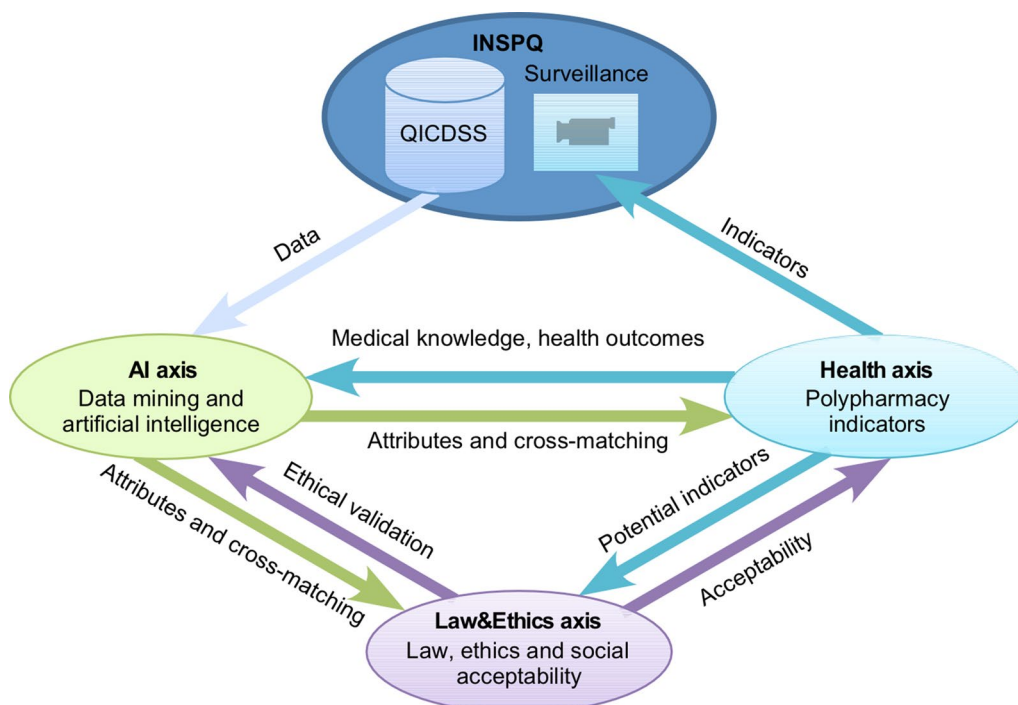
INSPQ
QICDSS
Surveillance

Data

Indicators

Medical knowledge, health outcomes

AI axis
Data mining and artificial intelligence

Health axis
Polypharmacy indicators

Attributes and cross-matching

Attributes and cross-matching

Ethical validation

Potential indicators

Acceptability

Law&Ethics axis
Law, ethics and social acceptability